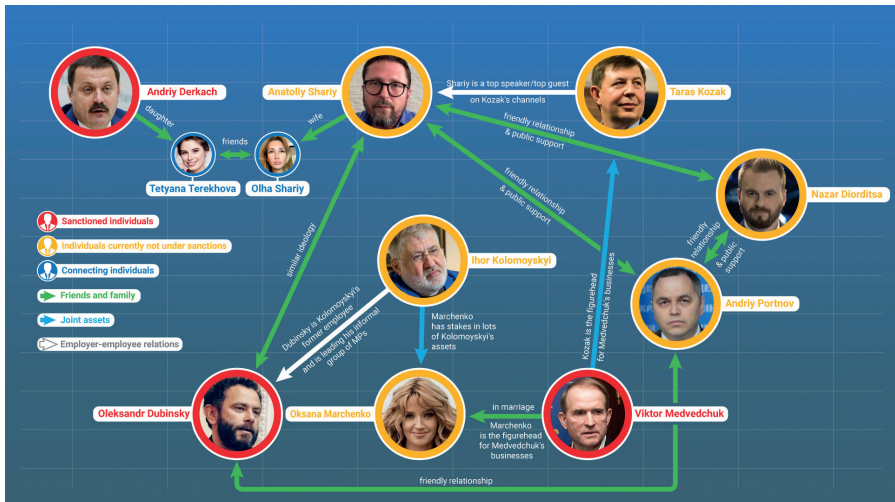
Andriy Derkach

daughter

friends

Tetyana Terekhova

Olha Shariy

wife

Anatoliy Shariy

Shariy is a top speaker/top guest on Kozak's channels

Taras Kozak

friendly relationship & public support

Nazar Diorditsa

friendly relationship & public support

friendly relationship & public support

Sanctioned individuals

Individuals currently not under sanctions

Connecting individuals

Friends and family

Joint assets

Employer-employee relations

similar ideology

Ihor Kolomoyskyi

Dubinsky is Kolomoyskyi's former employee and is leading his informal group of MPs

Marchenko has stakes in lots of Kolomoyskyi's assets

Kozak is the figurehead for Medvedchuk's businesses

Andriy Portnov

Oleksandr Dubinsky

Oksana Marchenko

in marriage

Marchenko is the figurehead for Medvedchuk's businesses

Viktor Medvedchuk

friendly relationship